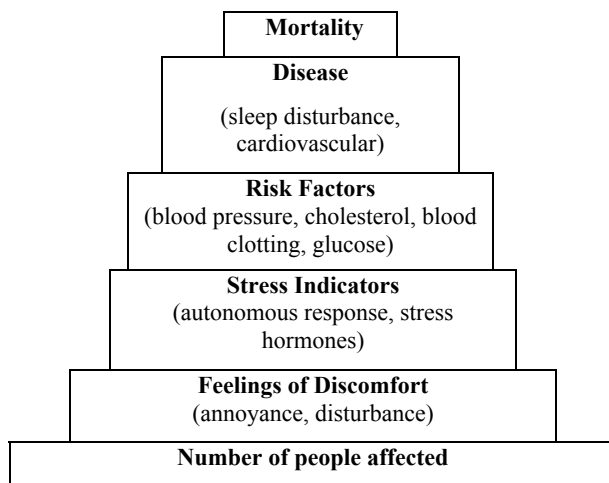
Mortality

Disease

(sleep disturbance, cardiovascular)

Risk Factors
(blood pressure, cholesterol, blood clotting, glucose)

Stress Indicators
(autonomous response, stress hormones)

Feelings of Discomfort
(annoyance, disturbance)

Number of people affected